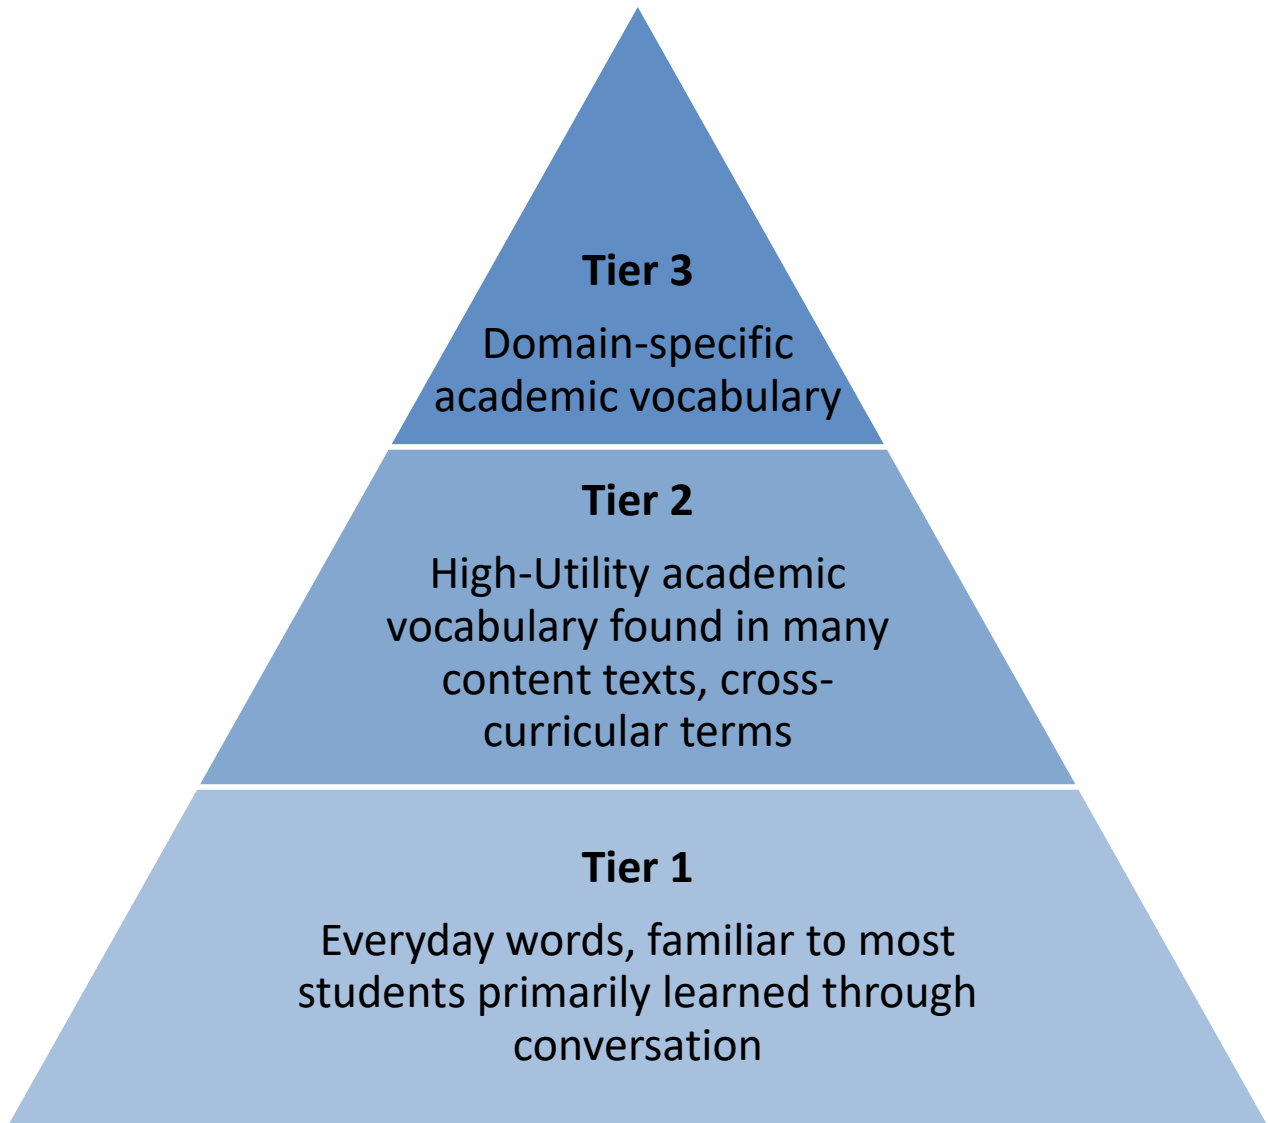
Tier 3

Domain-specific academic vocabulary

Tier 2

High-Utility academic vocabulary found in many content texts, cross-curricular terms

Tier 1

Everyday words, familiar to most students primarily learned through conversation